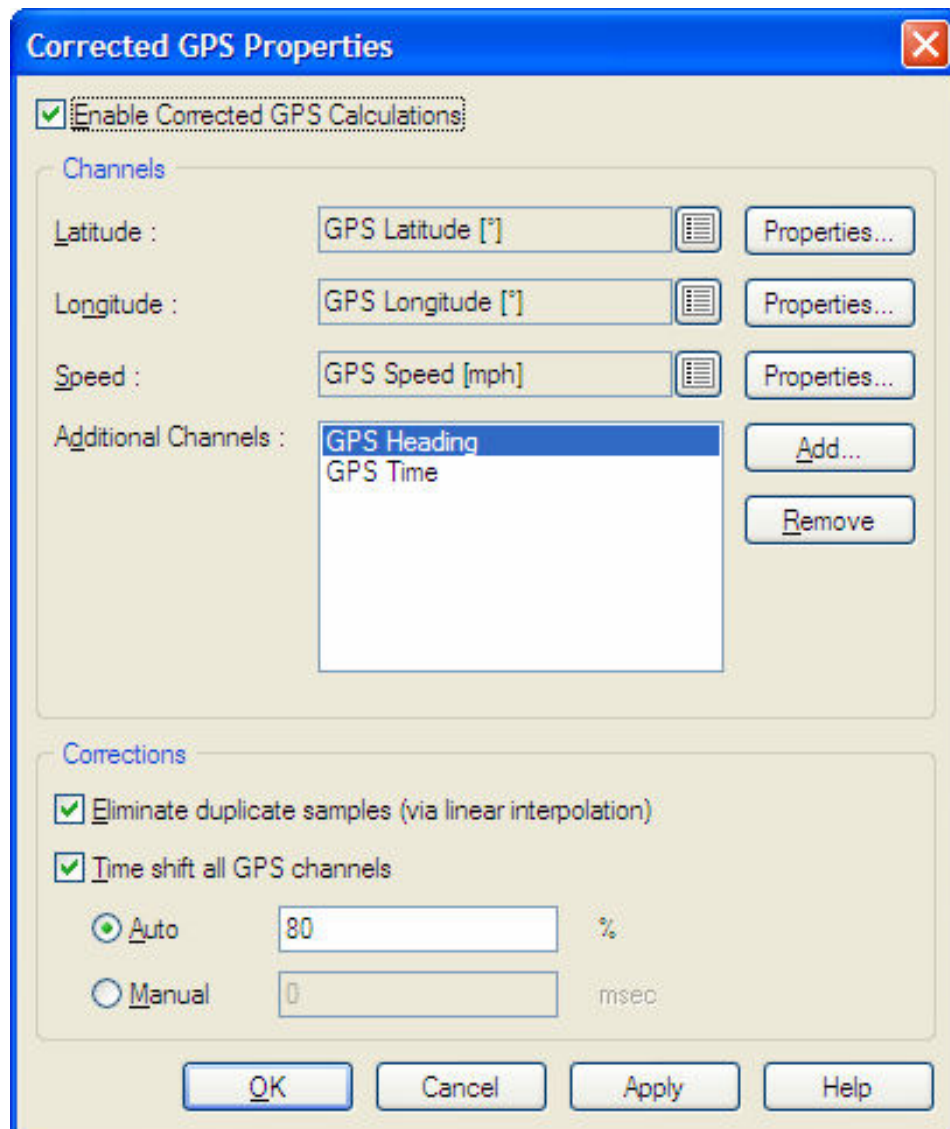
Corrected GPS Properties

Enable Corrected GPS Calculations

Channels

Latitude : GPS Latitude [°] Properties...

Longitude : GPS Longitude [°] Properties...

Speed : GPS Speed [mph] Properties...

Additional Channels : GPS Heading
GPS Time

Add...

Remove

Corrections

Eliminate duplicate samples (via linear interpolation)

Time shift all GPS channels

Auto 80 %

Manual 0 msec

OK Cancel Apply Help